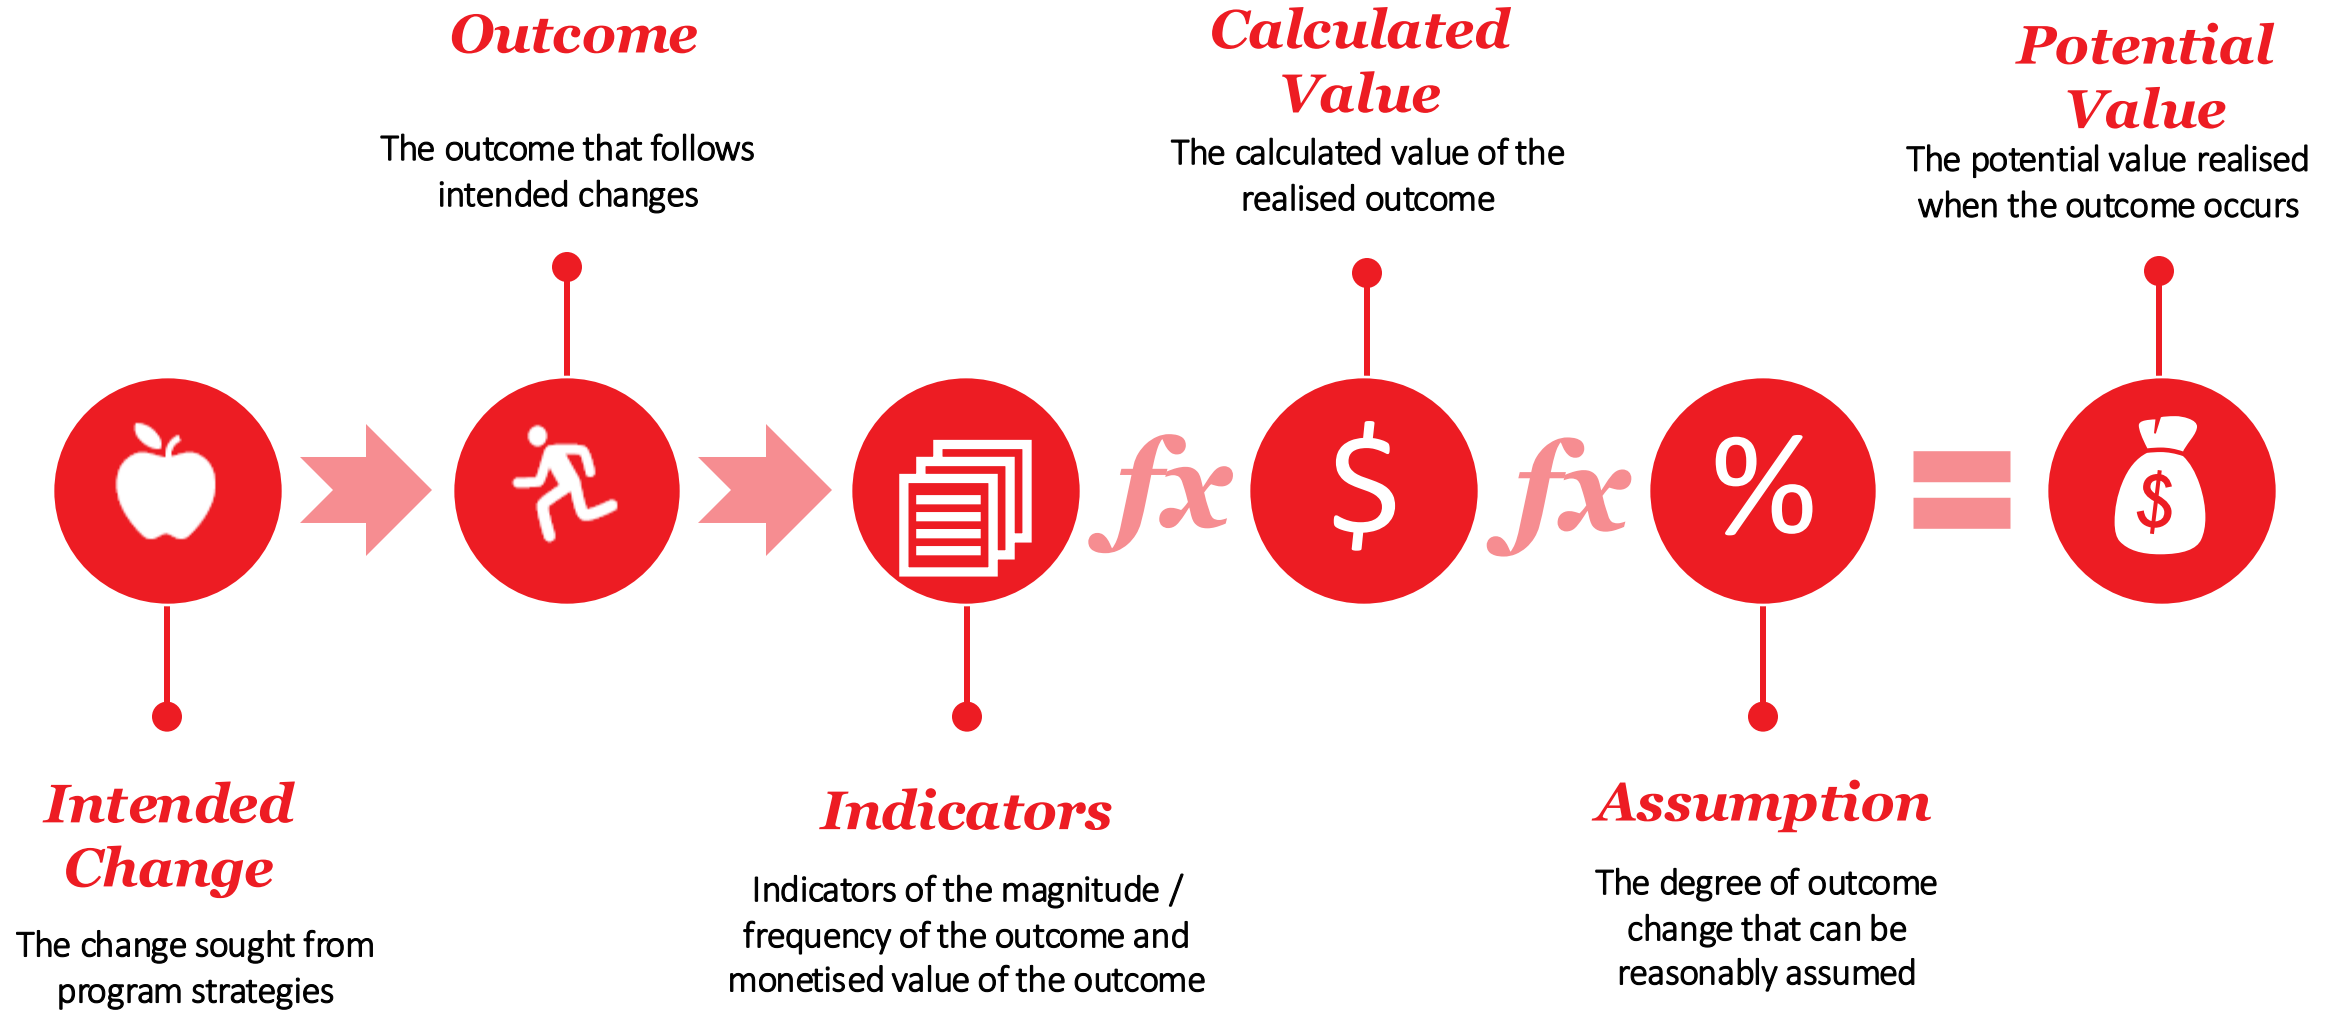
Outcome

The outcome that follows intended changes

Calculated Value

The calculated value of the realised outcome

Potential Value

The potential value realised when the outcome occurs

fx $ fx %

Intended Change

The change sought from program strategies

Indicators

Indicators of the magnitude / frequency of the outcome and monetised value of the outcome

Assumption

The degree of outcome change that can be reasonably assumed